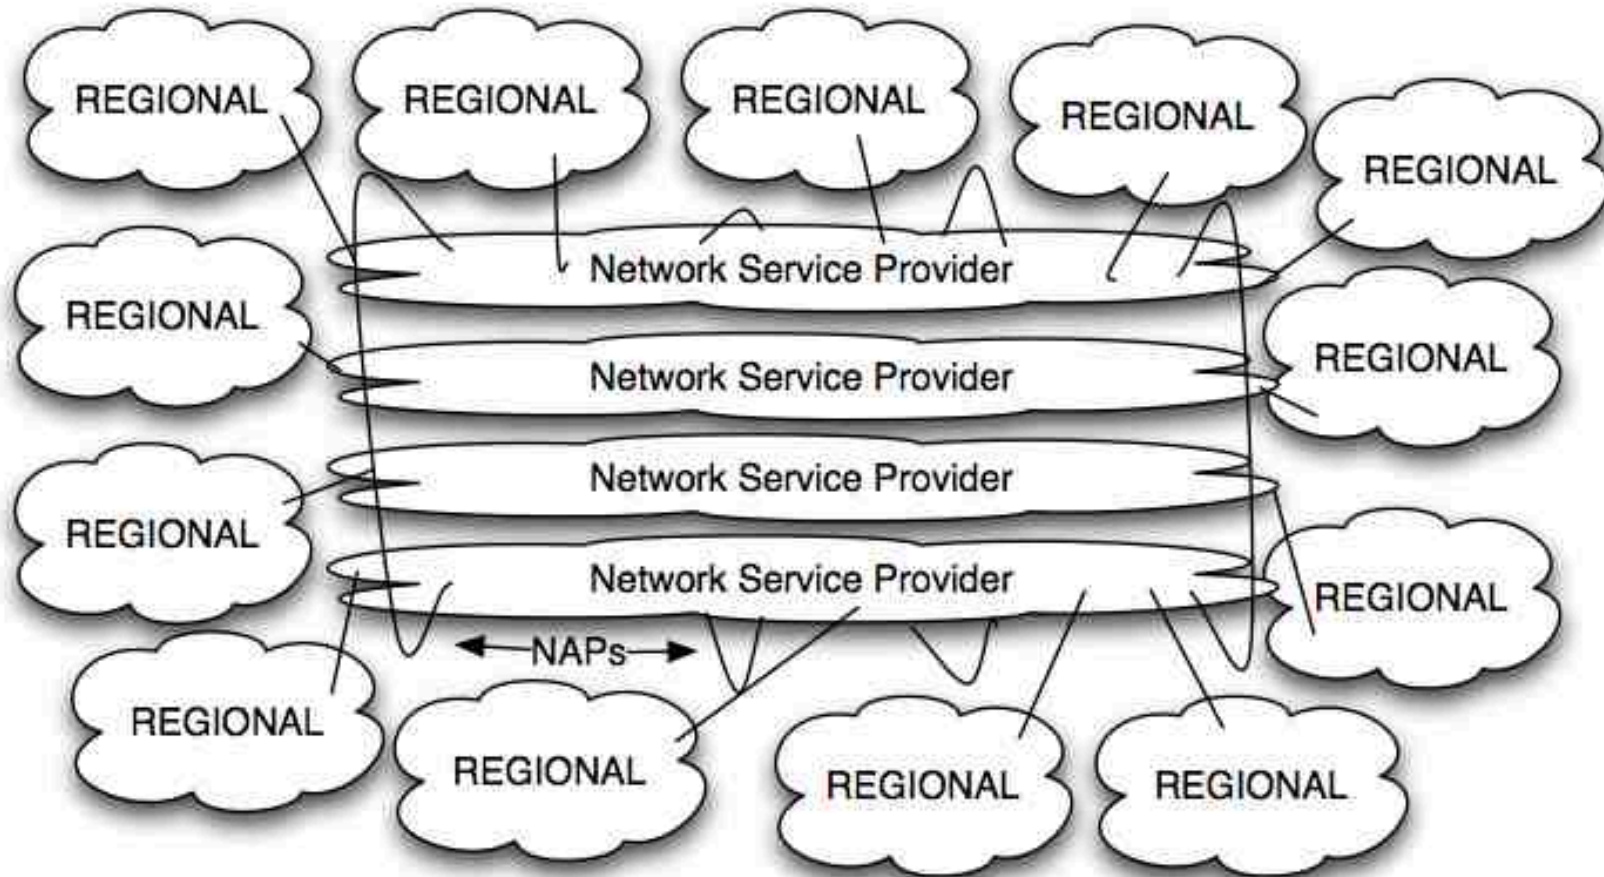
REGIONAL REGIONAL REGIONAL REGIONAL REGIONAL

REGIONAL

Network Service Provider

Network Service Provider

REGIONAL

Network Service Provider

REGIONAL

Network Service Provider

REGIONAL

NAPs

REGIONAL REGIONAL REGIONAL REGIONAL